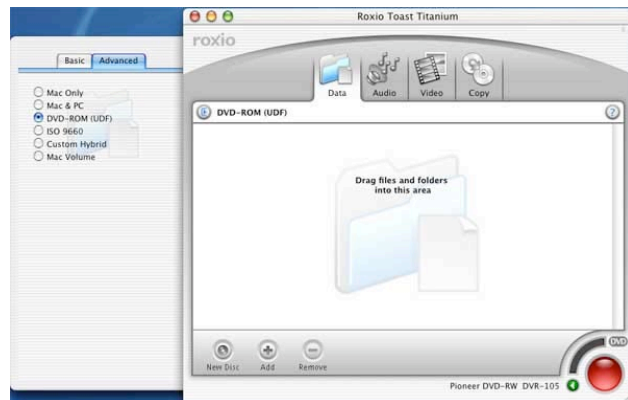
Basic Advanced

Mac Only
Mac & PC
DVD-ROM (UDF)
ISO 9660
Custom Hybrid
Mac Volume

Roxio Toast Titanium

roxio

Data Audio Video Copy

DVD-ROM (UDF)

?

Drag files and folders into this area

New Disc Add Remove

DVD

Pioneer DVD-RW DVR-105